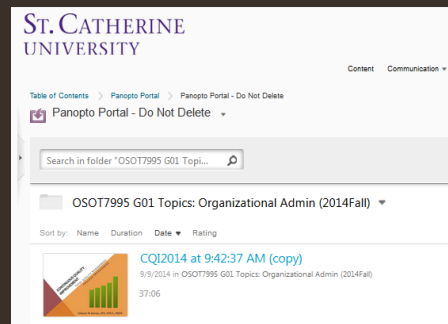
ST. CATHERINE UNIVERSITY

Content Communication

Table of Contents > Panopto Portal > Panopto Portal - Do Not Delete

Panopto Portal - Do Not Delete

Search in folder "OSOT7995 G01 Topi...

OSOT7995 G01 Topics: Organizational Admin (2014Fall)

Sort by: Name Duration Date Rating

CQI2014 at 9:42:37 AM (copy)

9/9/2014 in OSOT7995 G01 Topics: Organizational Admin (2014Fall)

37:06